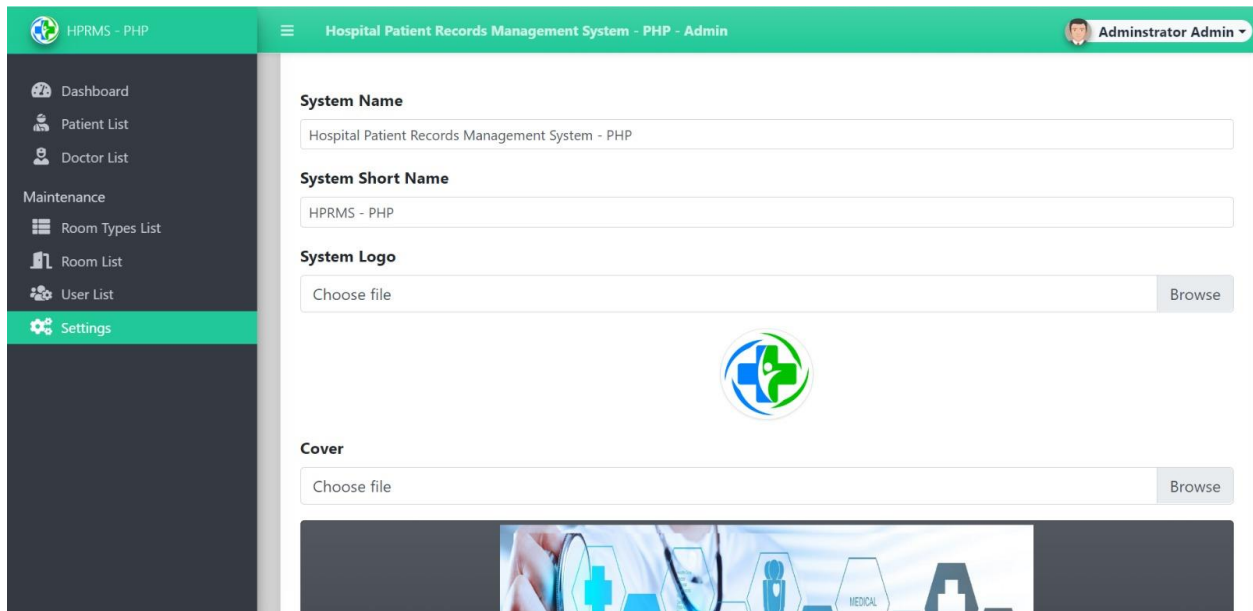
HPRMS - PHP

Hospital Patient Records Management System - PHP - Admin

Adminstrator Admin

Dashboard
Patient List
Doctor List
Maintenance
Room Types List
Room List
User List
Settings

System Name

Hospital Patient Records Management System - PHP

System Short Name

HPRMS - PHP

System Logo

Choose file
Browse

Cover

Choose file
Browse

MEDICAL